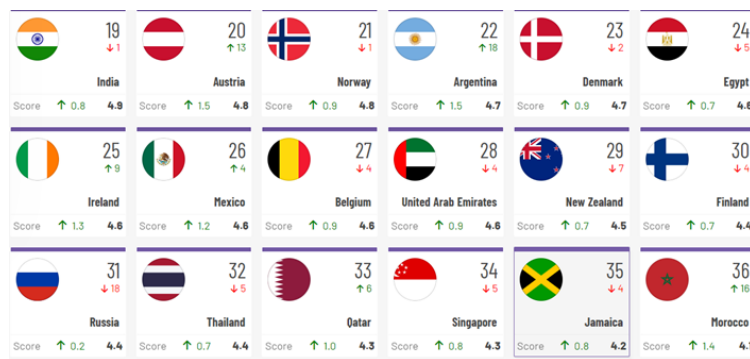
19
↓ 1
India
Score ↑ 0.8 4.9

20
↑ 13
Austria
Score ↑ 1.5 4.8

21
↓ 1
Norway
Score ↑ 0.9 4.8

22
↑ 18
Argentina
Score ↑ 1.5 4.7

23
↓ 2
Denmark
Score ↑ 0.9 4.7

24
↓ 5
Egypt
Score ↑ 0.7 4.8

25
↑ 9
Ireland
Score ↑ 1.3 4.6

26
↑ 4
Mexico
Score ↑ 1.2 4.6

27
↓ 4
Belgium
Score ↑ 0.9 4.6

28
↓ 4
United Arab Emirates
Score ↑ 0.9 4.6

29
↓ 7
New Zealand
Score ↑ 0.7 4.5

30
↓ 4
Finland
Score ↑ 0.7 4.5

31
↓ 18
Russia
Score ↑ 0.2 4.4

32
↓ 5
Thailand
Score ↑ 0.7 4.4

33
↑ 6
Qatar
Score ↑ 1.0 4.3

34
↓ 5
Singapore
Score ↑ 0.8 4.3

35
↓ 4
Jamaica
Score ↑ 0.8 4.2

36
↑ 16
Morocco
Score ↑ 1.4 4.4